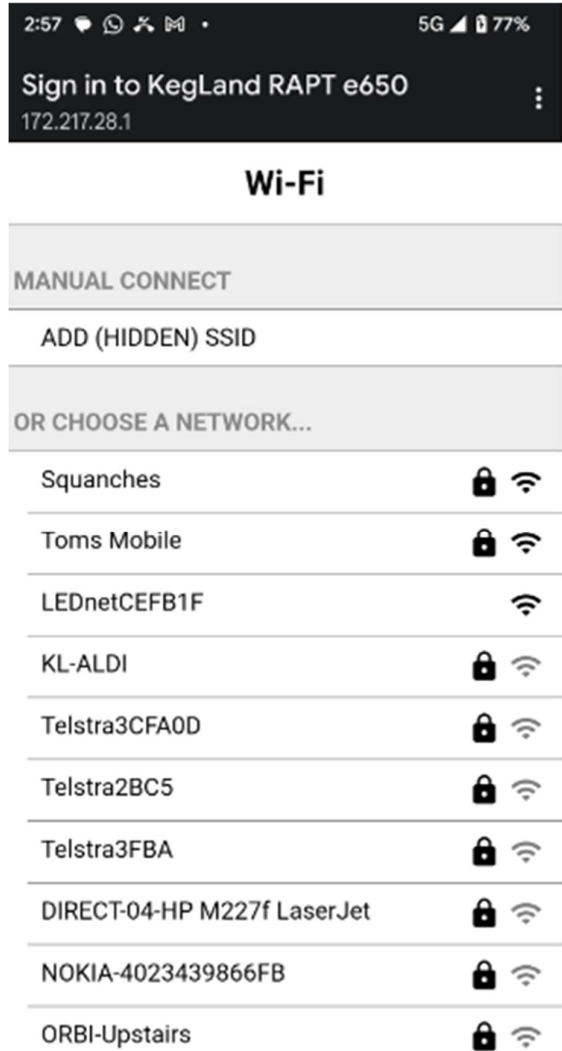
2:57 5G 77%

Sign in to KegLand RAPT e650
172.217.28.1

Wi-Fi

MANUAL CONNECT

ADD (HIDDEN) SSID

OR CHOOSE A NETWORK...

Squanches

Toms Mobile

LEDnetCEFB1F

KL-ALDI

Telstra3CFA0D

Telstra2BC5

Telstra3FBA

DIRECT-04-HP M227f LaserJet

NOKIA-4023439866FB

ORBI-Upstairs